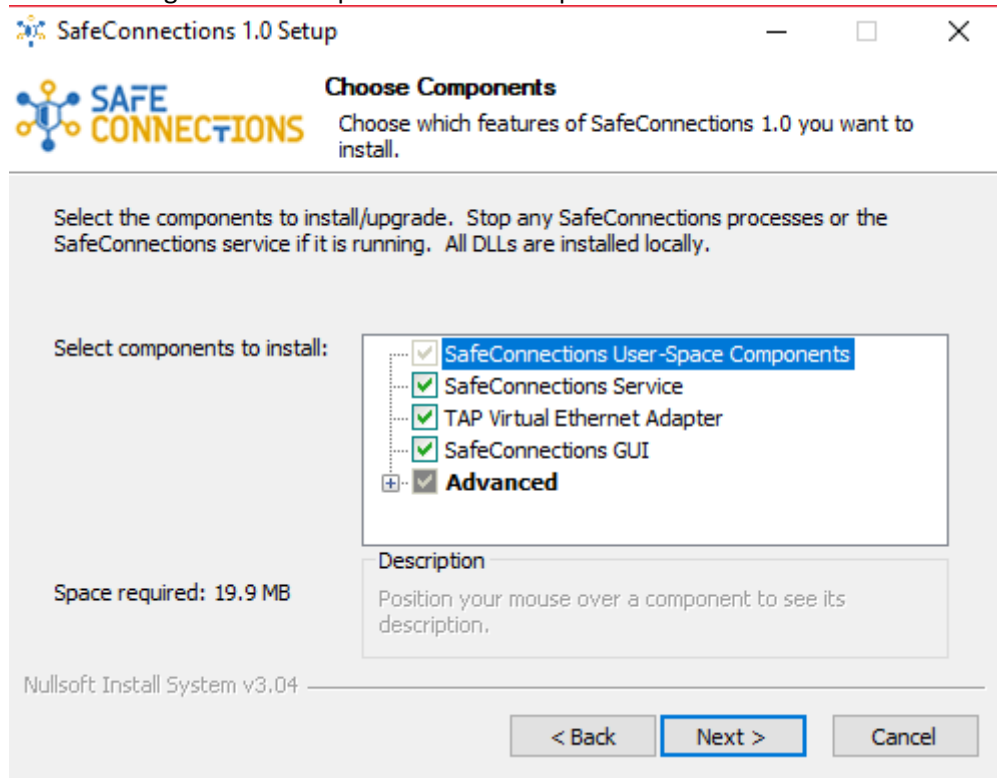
SafeConnections 1.0 Setup

SAFE CONNECTIONS

Choose Components

Choose which features of SafeConnections 1.0 you want to install.

Select the components to install/upgrade. Stop any SafeConnections processes or the SafeConnections service if it is running. All DLLs are installed locally.

Select components to install:

SafeConnections User-Space Components
SafeConnections Service
TAP Virtual Ethernet Adapter
SafeConnections GUI
Advanced

Description

Position your mouse over a component to see its description.

Space required: 19.9 MB

Nullsoft Install System v3.04

< Back
Next >
Cancel